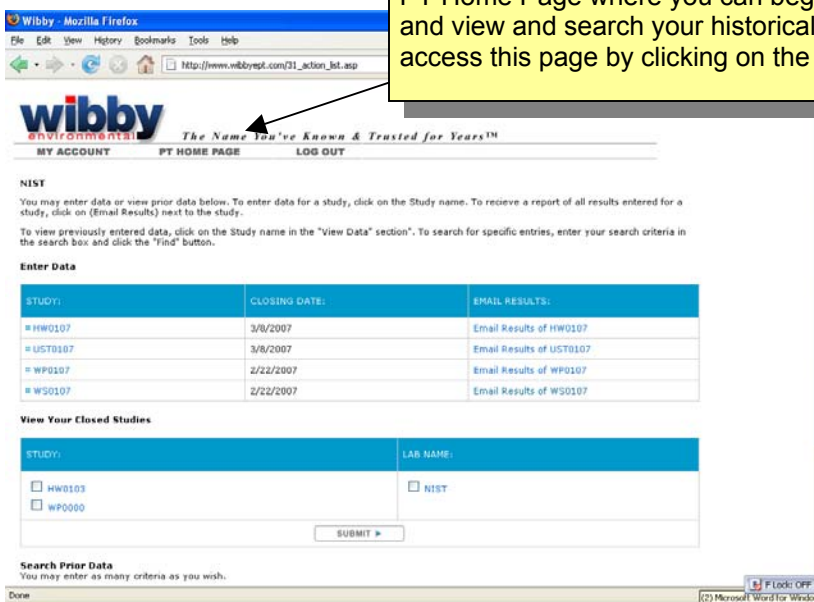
Wibby - Mozilla Firefox

File Edit View History Bookmarks Tools Help

http://www.wibbyept.com/31_action_list.asp

PT Home Page where you can beg
and view and search your historical
access this page by clicking on the

wibby environmental

The Name You've Known & Trusted for Years™

MY ACCOUNT PT HOME PAGE LOG OUT

NIST

You may enter data or view prior data below. To enter data for a study, click on the Study name. To recieve a report of all results entered for a study, click on (Email Results) next to the study.

To view previously entered data, click on the Study name in the "View Data" section". To search for specific entries, enter your search criteria in the search box and click the "Find" button.

Enter Data

| STUDY: | CLOSING DATE: | EMAIL RESULTS: |
|---|---|---|
| HW0107 | 3/8/2007 | Email Results of HW0107 |
| UST0107 | 3/8/2007 | Email Results of UST0107 |
| WP0107 | 2/22/2007 | Email Results of WP0107 |
| WS0107 | 2/22/2007 | Email Results of WS0107 |

View Your Closed Studies

| STUDY: | LAB NAME: |
|---|---|
| HW0103<br>WP0000 | NIST |

SUBMIT ►

Search Prior Data
You may enter as many criteria as you wish.

Done

F Lock: OFF

(2) Microsoft Word for Windo